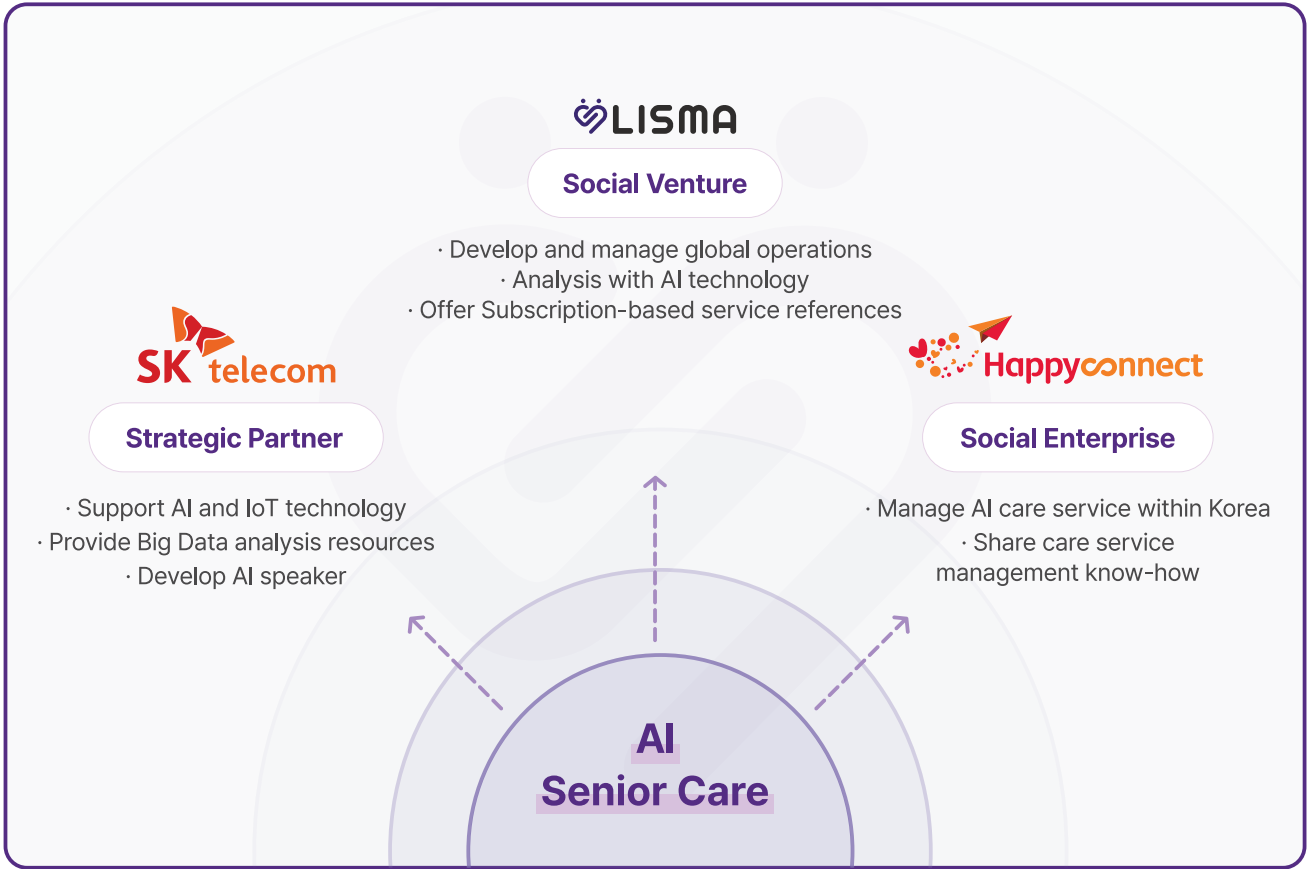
LISMA

Social Venture

· Develop and manage global operations
· Analysis with AI technology
· Offer Subscription-based service references

SK telecom

Strategic Partner

· Support AI and IoT technology
· Provide Big Data analysis resources
· Develop AI speaker

Happyconnect

Social Enterprise

· Manage AI care service within Korea
· Share care service management know-how

AI
Senior Care